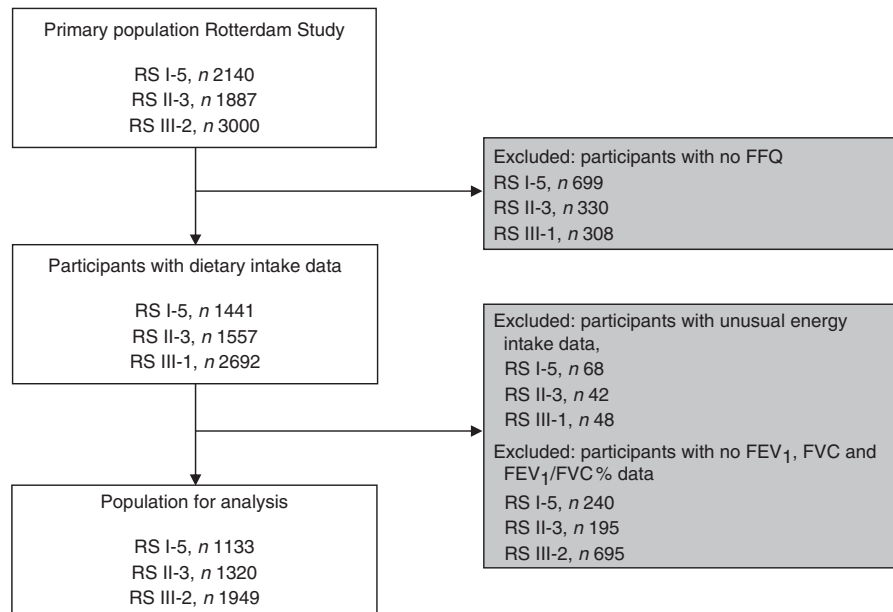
Primary population Rotterdam Study

RS I-5, $n$ 2140
RS II-3, $n$ 1887
RS III-2, $n$ 3000

Excluded: participants with no FFQ
RS I-5, $n$ 699
RS II-3, $n$ 330
RS III-1, $n$ 308

Participants with dietary intake data

RS I-5, $n$ 1441
RS II-3, $n$ 1557
RS III-1, $n$ 2692

Excluded: participants with unusual energy intake data,
RS I-5, $n$ 68
RS II-3, $n$ 42
RS III-1, $n$ 48

Excluded: participants with no $FEV_1$, FVC and $FEV_1$/FVC % data
RS I-5, $n$ 240
RS II-3, $n$ 195
RS III-2, $n$ 695

Population for analysis

RS I-5, $n$ 1133
RS II-3, $n$ 1320
RS III-2, $n$ 1949